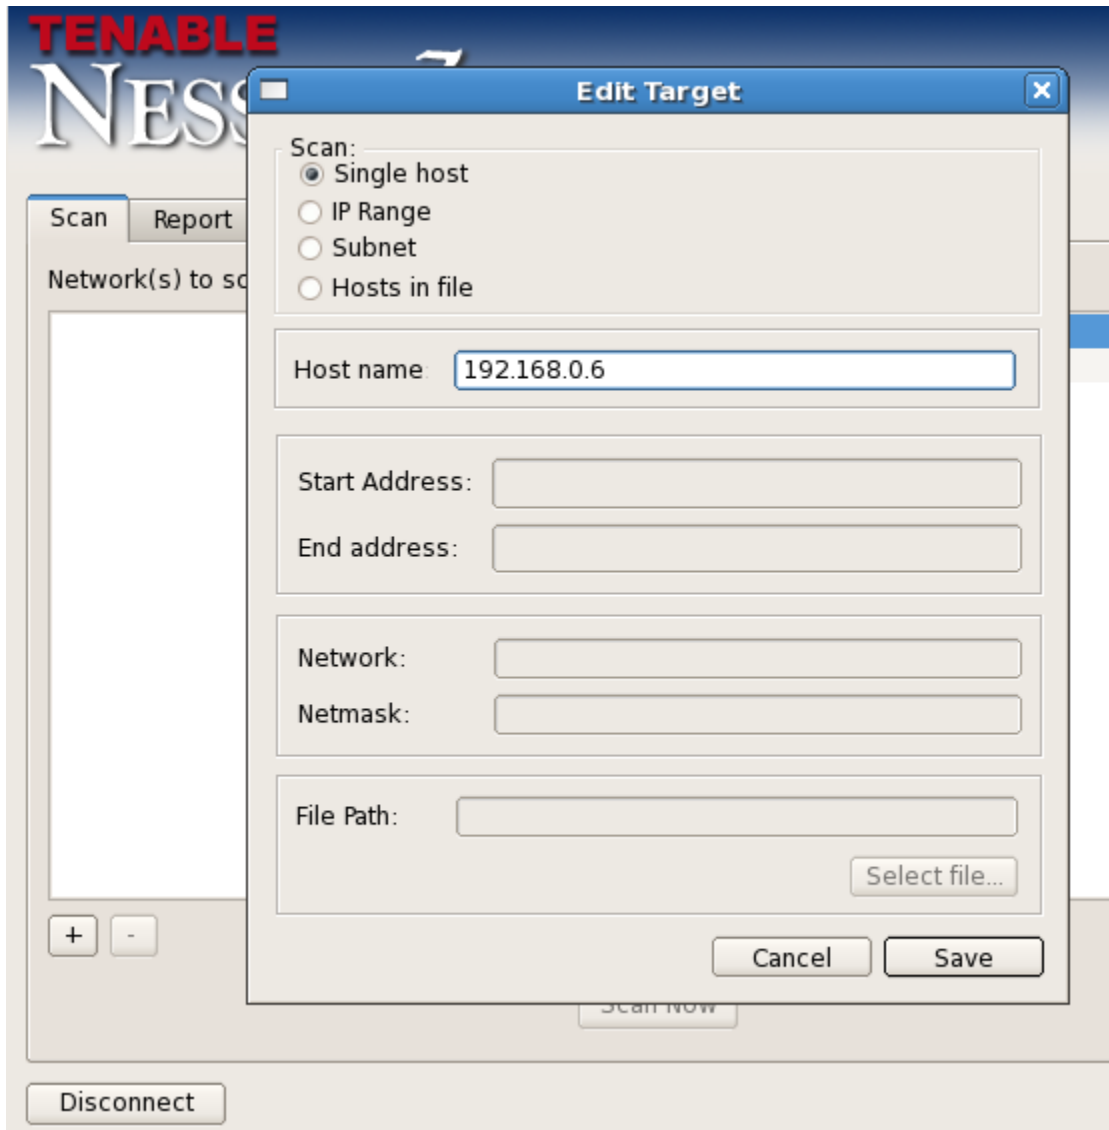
TENABLE
NESS

Edit Target

Scan:
Single host
IP Range
Subnet
Hosts in file

Host name: 192.168.0.6

Start Address:
End address:

Network:
Netmask:

File Path:
Select file...

Cancel
Save

Scan
Report

Network(s) to sc

+
-

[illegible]

Disconnect